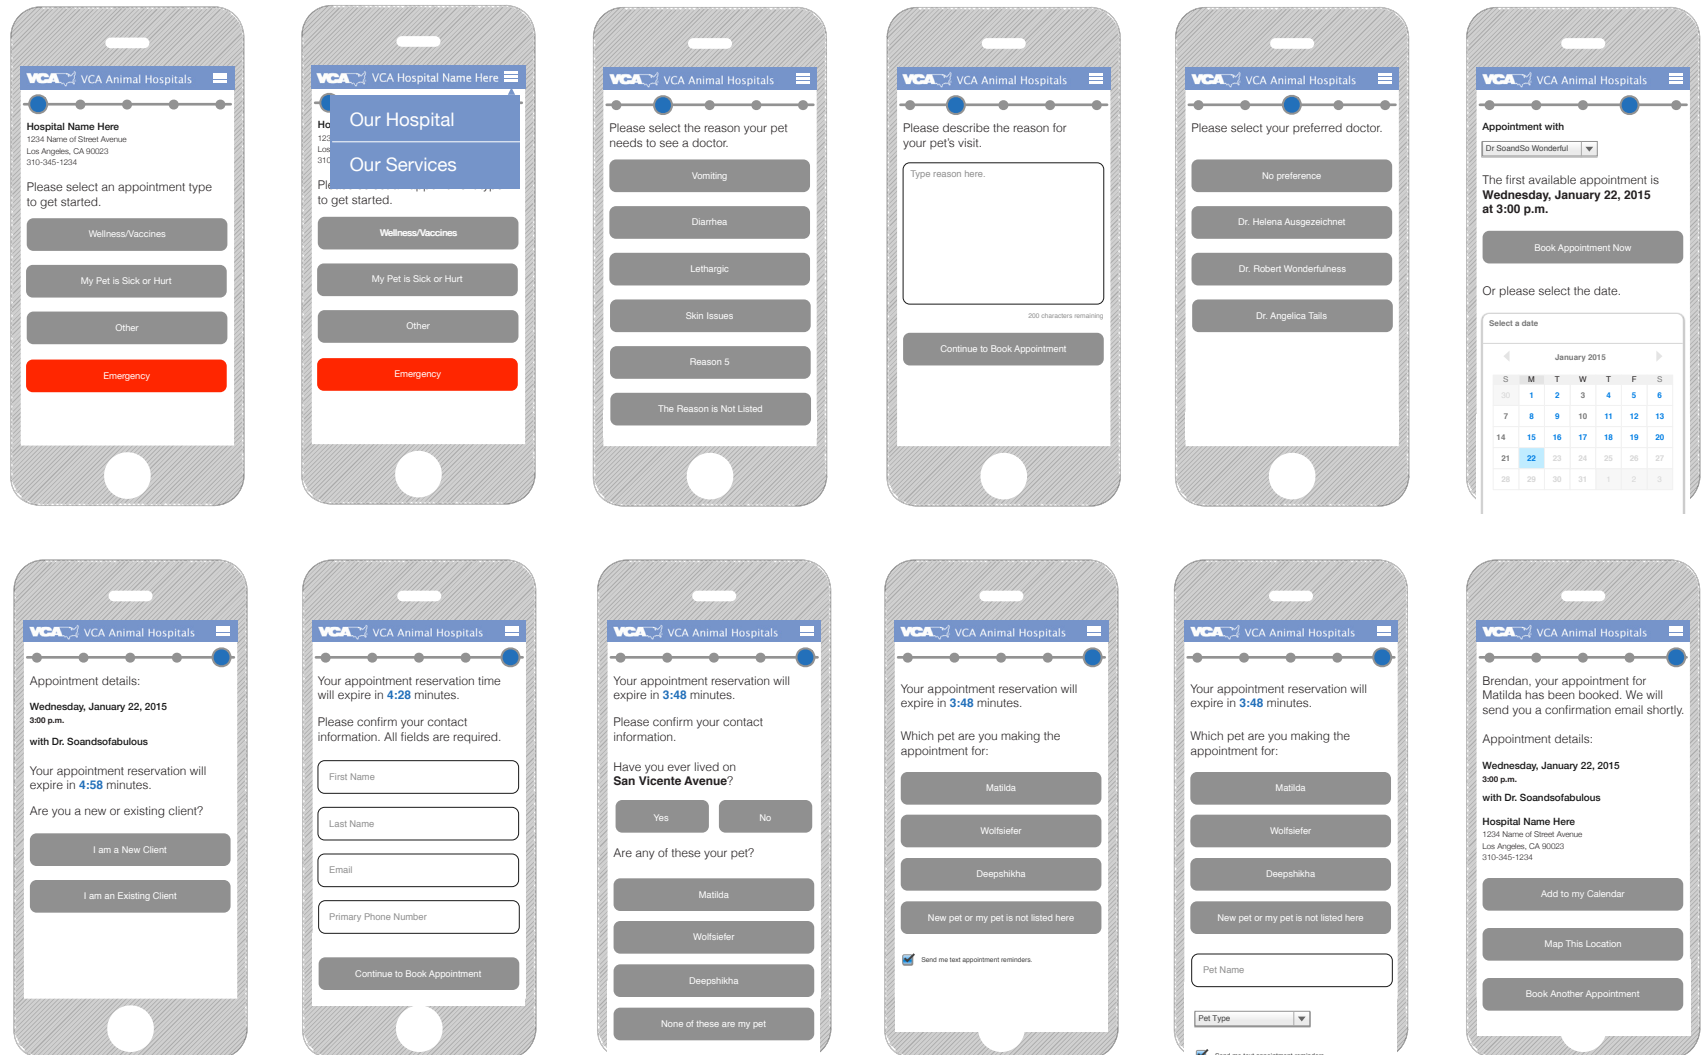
VCA VCA Animal Hospitals

Hospital Name Here
1234 Name of Street Avenue
Los Angeles, CA 90023
310-345-1234

Please select an appointment type to get started.

Wellness/Vaccines

My Pet is Sick or Hurt

Other

Emergency

VCA VCA Hospital Name Here

Our Hospital

Our Services

Ho
123
Los
310

Pl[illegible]
to get started.

Wellness/Vaccines

My Pet is Sick or Hurt

Other

Emergency

VCA VCA Animal Hospitals

Please select the reason your pet needs to see a doctor.

Vomiting

Diarrhea

Lethargic

Skin Issues

Reason 5

The Reason is Not Listed

VCA VCA Animal Hospitals

Please describe the reason for your pet's visit.

Type reason here.

200 characters remaining

Continue to Book Appointment

VCA VCA Animal Hospitals

Please select your preferred doctor.

No preference

Dr. Helena Ausgezeichnet

Dr. Robert Wonderfulness

Dr. Angelica Tails

VCA VCA Animal Hospitals

Appointment with

Dr SoandSo Wonderful

The first available appointment is
Wednesday, January 22, 2015 at 3:00 p.m.

Book Appointment Now

Or please select the date.

Select a date

January 2015

| S | M | T | W | T | F | S |
|---|---|---|---|---|---|---|
| 30 | 1 | 2 | 3 | 4 | 5 | 6 |
| 7 | 8 | 9 | 10 | 11 | 12 | 13 |
| 14 | 15 | 16 | 17 | 18 | 19 | 20 |
| 21 | 22 | 23 | 24 | 25 | 26 | 27 |
| 28 | 29 | 30 | 31 | 1 | 2 | 3 |

VCA VCA Animal Hospitals

Appointment details:

Wednesday, January 22, 2015
3:00 p.m.

with Dr. Soandsofabulous

Your appointment reservation will expire in 4:58 minutes.

Are you a new or existing client?

I am a New Client

I am an Existing Client

VCA VCA Animal Hospitals

Your appointment reservation time will expire in 4:28 minutes.

Please confirm your contact information. All fields are required.

First Name

Last Name

Email

Primary Phone Number

Continue to Book Appointment

VCA VCA Animal Hospitals

Your appointment reservation will expire in 3:48 minutes.

Please confirm your contact information.

Have you ever lived on
San Vicente Avenue?

Yes

No

Are any of these your pet?

Matilda

Wolfsiefer

Deepshikha

None of these are my pet

VCA VCA Animal Hospitals

Your appointment reservation will expire in 3:48 minutes.

Which pet are you making the appointment for:

Matilda

Wolfsiefer

Deepshikha

New pet or my pet is not listed here

Send me text appointment reminders.

VCA VCA Animal Hospitals

Your appointment reservation will expire in 3:48 minutes.

Which pet are you making the appointment for:

Matilda

Wolfsiefer

Deepshikha

New pet or my pet is not listed here

Pet Name

Pet Type

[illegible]

VCA VCA Animal Hospitals

Brendan, your appointment for Matilda has been booked. We will send you a confirmation email shortly.

Appointment details:

Wednesday, January 22, 2015
3:00 p.m.

with Dr. Soandsofabulous

Hospital Name Here
1234 Name of Street Avenue
Los Angeles, CA 90023
310-345-1234

Add to my Calendar

Map This Location

Book Another Appointment